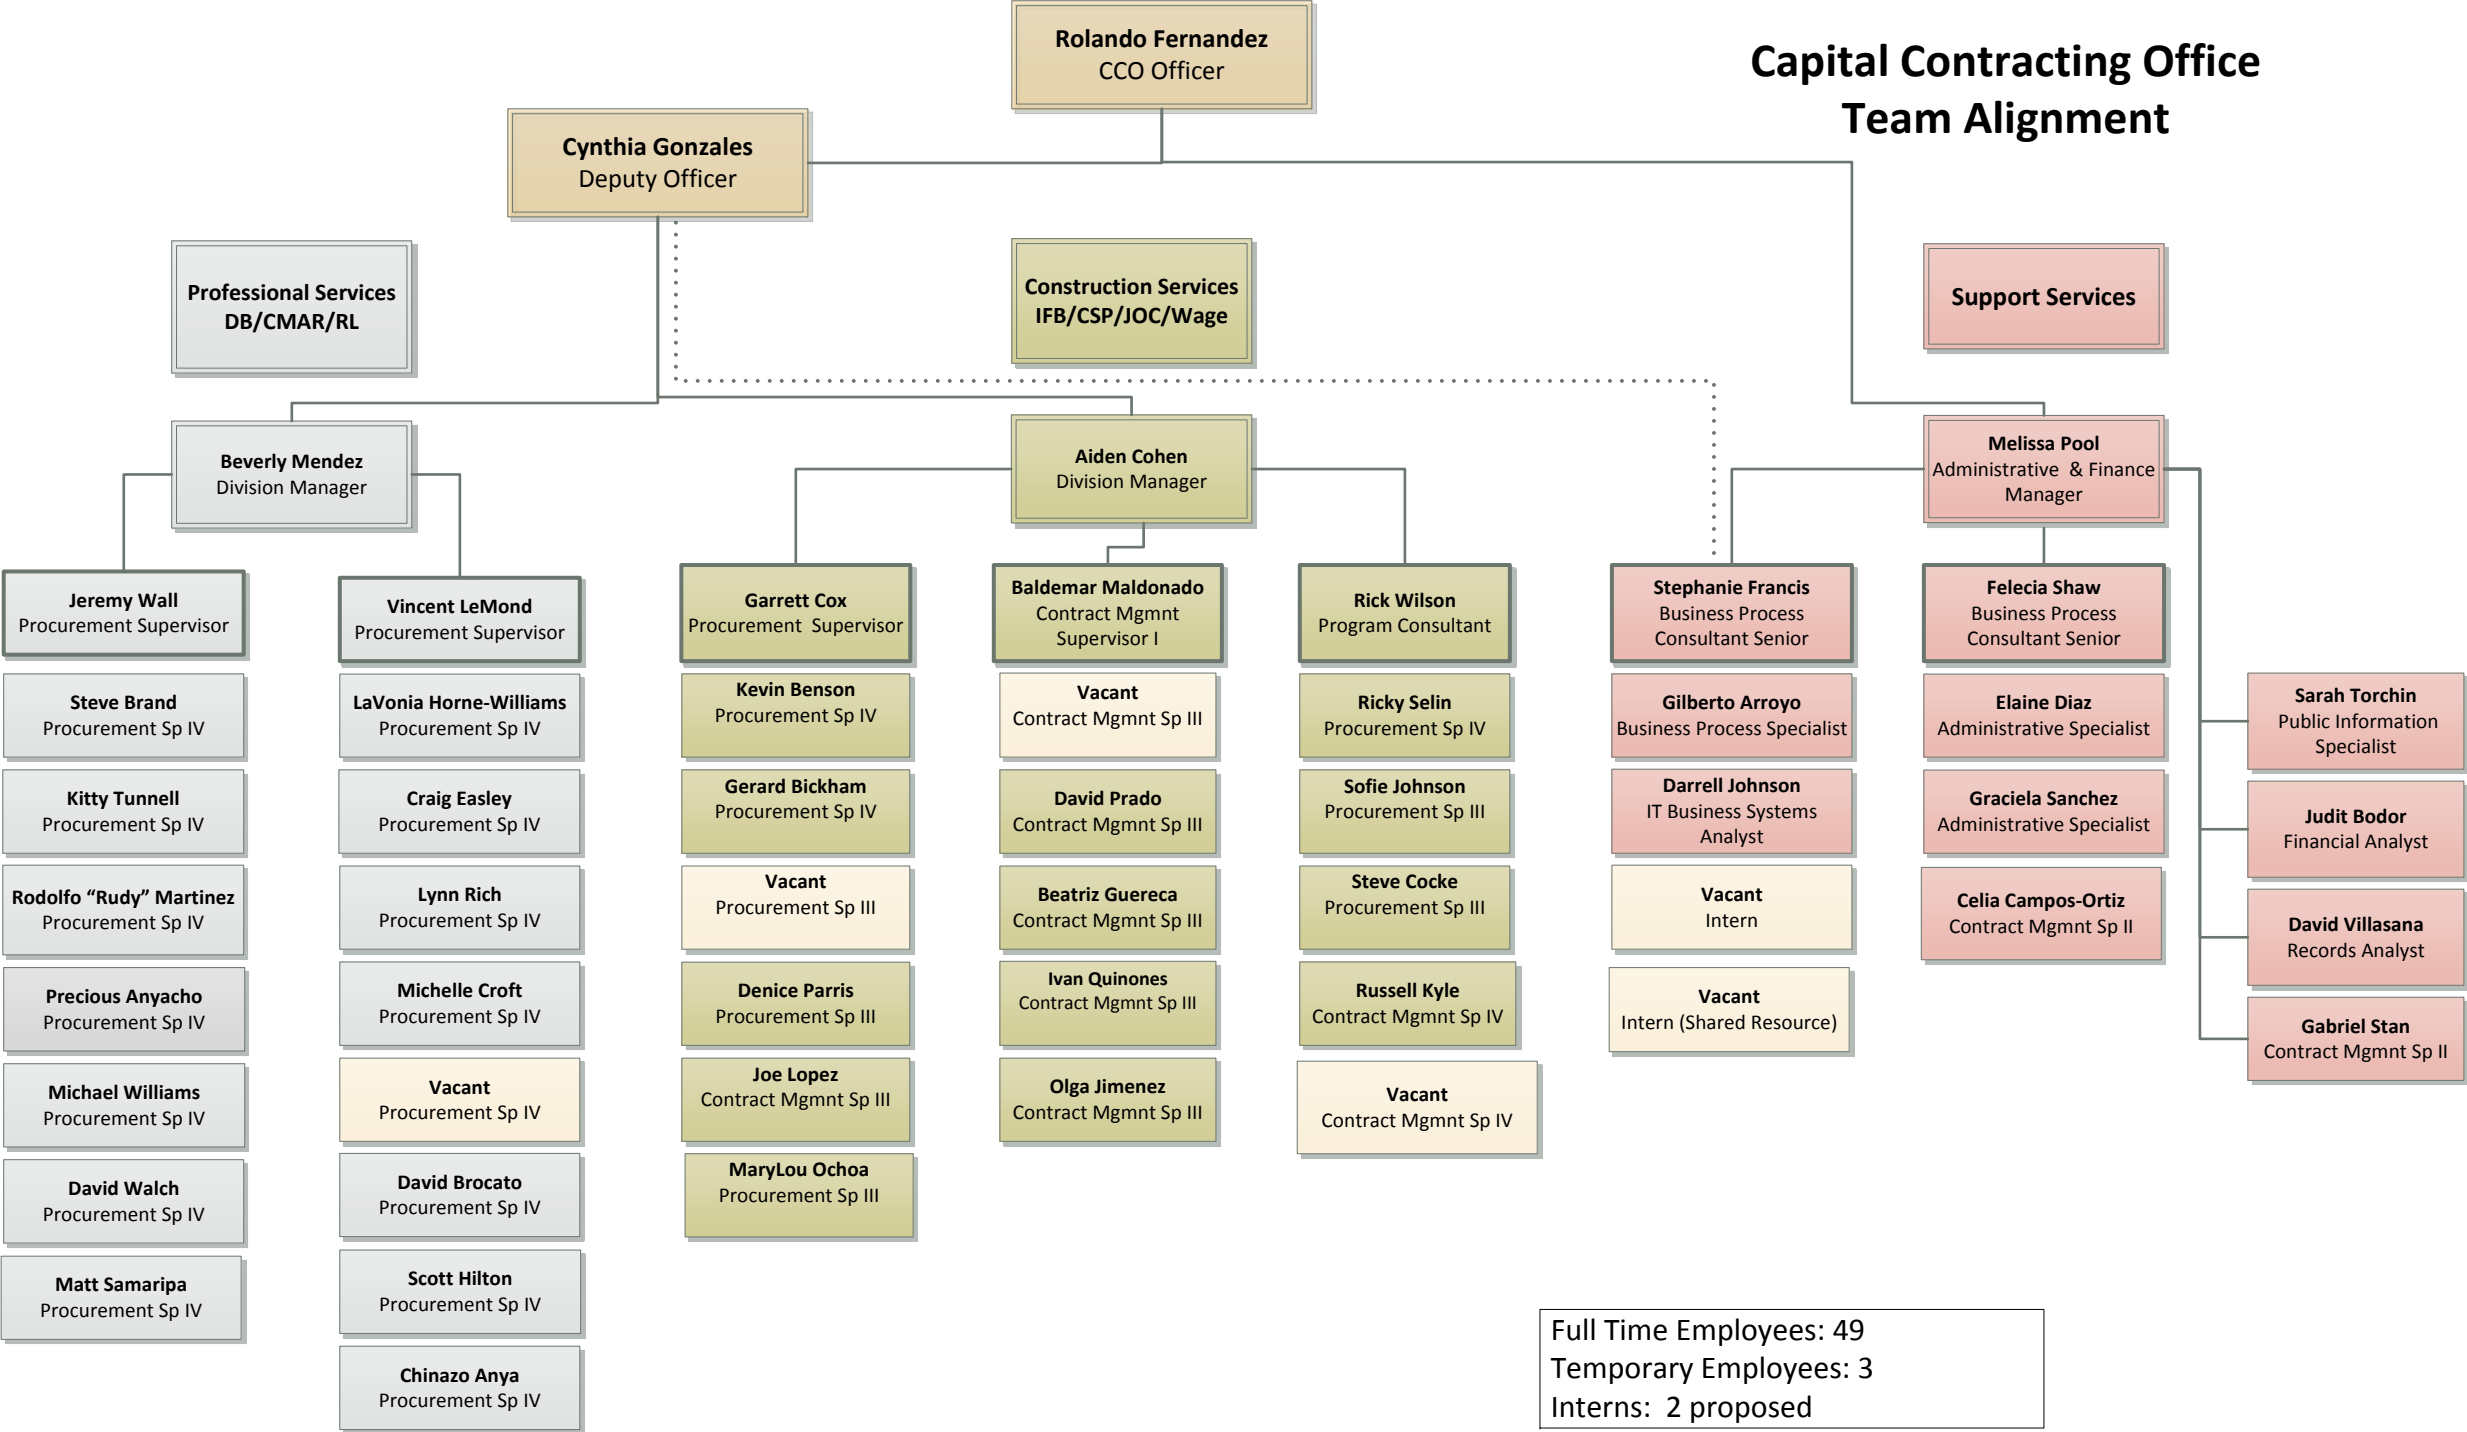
Capital Contracting Office
Team Alignment

Rolando Fernandez
CCO Officer

Cynthia Gonzales
Deputy Officer

Professional Services
DB/CMAR/RL

Construction Services
IFB/CSP/JOC/Wage

Support Services

Beverly Mendez
Division Manager

Aiden Cohen
Division Manager

Melissa Pool
Administrative & Finance Manager

Jeremy Wall
Procurement Supervisor

Steve Brand
Procurement Sp IV

Kitty Tunnell
Procurement Sp IV

Rodolfo "Rudy" Martinez
Procurement Sp IV

Precious Anyacho
Procurement Sp IV

Michael Williams
Procurement Sp IV

David Walch
Procurement Sp IV

Matt Samaripa
Procurement Sp IV

Vincent LeMond
Procurement Supervisor

LaVonia Horne-Williams
Procurement Sp IV

Craig Easley
Procurement Sp IV

Lynn Rich
Procurement Sp IV

Michelle Croft
Procurement Sp IV

Vacant
Procurement Sp IV

David Brocato
Procurement Sp IV

Scott Hilton
Procurement Sp IV

Chinazo Anya
Procurement Sp IV

Garrett Cox
Procurement Supervisor

Kevin Benson
Procurement Sp IV

Gerard Bickham
Procurement Sp IV

Vacant
Procurement Sp III

Denice Parris
Procurement Sp III

Joe Lopez
Contract Mgmnt Sp III

MaryLou Ochoa
Procurement Sp III

Baldemar Maldonado
Contract Mgmnt Supervisor I

Vacant
Contract Mgmnt Sp III

David Prado
Contract Mgmnt Sp III

Beatriz Guereca
Contract Mgmnt Sp III

Ivan Quinones
Contract Mgmnt Sp III

Olga Jimenez
Contract Mgmnt Sp III

Rick Wilson
Program Consultant

Ricky Selin
Procurement Sp IV

Sofie Johnson
Procurement Sp III

Steve Cocke
Procurement Sp III

Russell Kyle
Contract Mgmnt Sp IV

Vacant
Contract Mgmnt Sp IV

Stephanie Francis
Business Process Consultant Senior

Gilberto Arroyo
Business Process Specialist

Darrell Johnson
IT Business Systems Analyst

Vacant
Intern

Vacant
Intern (Shared Resource)

Felecia Shaw
Business Process Consultant Senior

Elaine Diaz
Administrative Specialist

Graciela Sanchez
Administrative Specialist

Celia Campos-Ortiz
Contract Mgmnt Sp II

Sarah Torchin
Public Information Specialist

Judit Bodor
Financial Analyst

David Villasana
Records Analyst

Gabriel Stan
Contract Mgmnt Sp II

Full Time Employees: 49
Temporary Employees: 3
Interns: 2 proposed